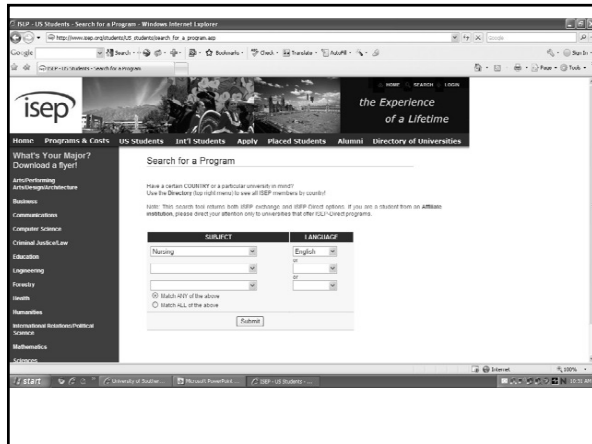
ISEP - US Students - Search for a Program - Windows Internet Explorer

http://www.isep.org/students/US_students/search_for_a_program.asp

Google

Search · Bookmarks · Check · Translate · AutoFill ·

ISEP - US Students - Search for a Program

Sign In

Page · Tools ·

isep

HOME SEARCH LOGIN

the Experience of a Lifetime

Home Programs & Costs US Students Int'l Students Apply Placed Students Alumni Directory of Universities

What's Your Major? Download a flyer!

Arts/Performing Arts/Design/Architecture

Business

Communications

Computer Science

Criminal Justice/Law

Education

Engineering

Forestry

Health

Humanities

International Relations/Political Science

Mathematics

Sciences

Search for a Program

Have a certain COUNTRY or a particular university in mind? Use the Directory (top right menu) to see all ISEP members by country!

Note: This search tool returns both ISEP exchange and ISEP-Direct options. If you are a student from an Affiliate institution, please direct your attention only to universities that offer ISEP-Direct programs.

| SUBJECT | LANGUAGE |
|---|---|
| Nursing | English |
| | or |
| | or |

Match ANY of the above
Match ALL of the above

Submit

Internet 100%

start University of Souther... Microsoft PowerPoint... ISEP - US Students - ...

10:51 AM